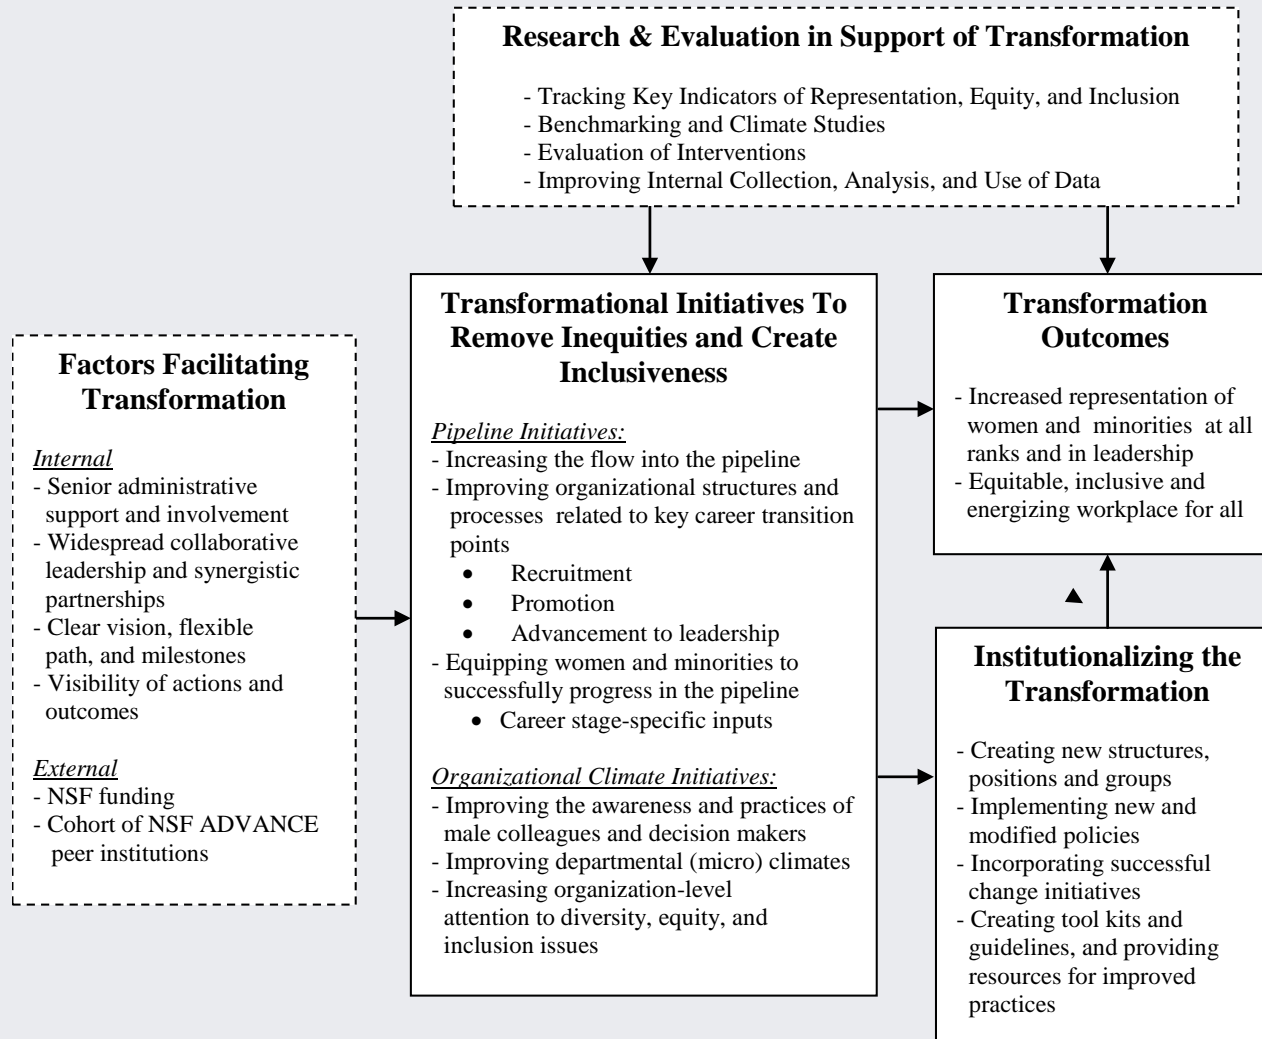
Research & Evaluation in Support of Transformation

- Tracking Key Indicators of Representation, Equity, and Inclusion
- Benchmarking and Climate Studies
- Evaluation of Interventions
- Improving Internal Collection, Analysis, and Use of Data

Factors Facilitating Transformation

Internal
- Senior administrative support and involvement
- Widespread collaborative leadership and synergistic partnerships
- Clear vision, flexible path, and milestones
- Visibility of actions and outcomes

External
- NSF funding
- Cohort of NSF ADVANCE peer institutions

Transformational Initiatives To Remove Inequities and Create Inclusiveness

Pipeline Initiatives:
- Increasing the flow into the pipeline
- Improving organizational structures and processes related to key career transition points
• Recruitment
• Promotion
• Advancement to leadership
- Equipping women and minorities to successfully progress in the pipeline
• Career stage-specific inputs

Organizational Climate Initiatives:
- Improving the awareness and practices of male colleagues and decision makers
- Improving departmental (micro) climates
- Increasing organization-level attention to diversity, equity, and inclusion issues

Transformation Outcomes

- Increased representation of women and minorities at all ranks and in leadership
- Equitable, inclusive and energizing workplace for all

Institutionalizing the Transformation

- Creating new structures, positions and groups
- Implementing new and modified policies
- Incorporating successful change initiatives
- Creating tool kits and guidelines, and providing resources for improved practices